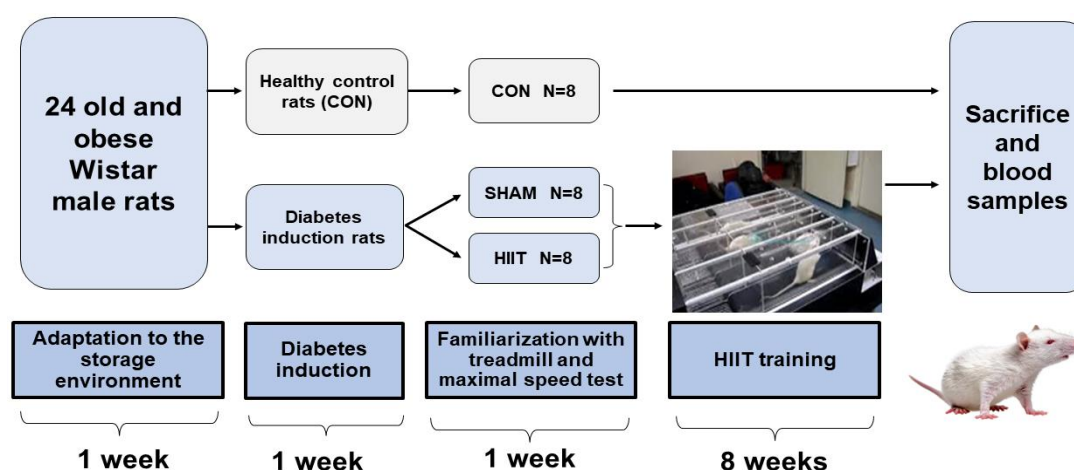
24 old and obese Wistar male rats

Healthy control rats (CON)

CON N=8

Diabetes induction rats

SHAM N=8

HIIT N=8

Sacrifice and blood samples

Adaptation to the storage environment

Diabetes induction

Familiarization with treadmill and maximal speed test

HIIT training

1 week

1 week

1 week

8 weeks